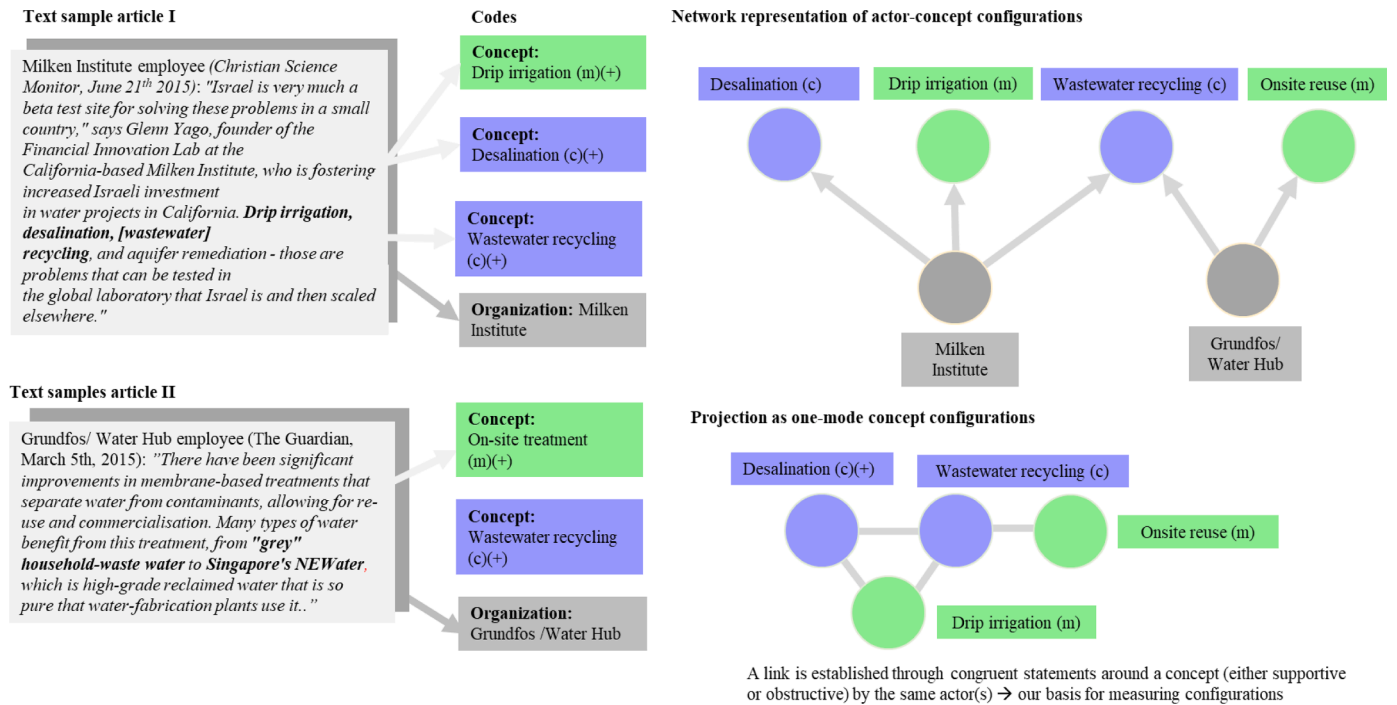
Text sample article I

Milken Institute employee (Christian Science Monitor, June 21$^{th}$ 2015): "Israel is very much a beta test site for solving these problems in a small country," says Glenn Yago, founder of the Financial Innovation Lab at the California-based Milken Institute, who is fostering increased Israeli investment in water projects in California. **Drip irrigation, desalination, [wastewater] recycling**, and aquifer remediation - those are problems that can be tested in the global laboratory that Israel is and then scaled elsewhere."

Codes

Concept: Drip irrigation (m)(+)

Concept: Desalination (c)(+)

Concept: Wastewater recycling (c)(+)

Organization: Milken Institute

Text samples article II

Grundfos/ Water Hub employee (The Guardian, March 5th, 2015): "There have been significant improvements in membrane-based treatments that separate water from contaminants, allowing for re-use and commercialisation. Many types of water benefit from this treatment, from **"grey" household-waste water** to **Singapore's NEWater**, which is high-grade reclaimed water that is so pure that water-fabrication plants use it.."

Concept: On-site treatment (m)(+)

Concept: Wastewater recycling (c)(+)

Organization: Grundfos /Water Hub

Network representation of actor-concept configurations

Desalination (c)

Drip irrigation (m)

Wastewater recycling (c)

Onsite reuse (m)

Milken Institute

Grundfos/ Water Hub

Projection as one-mode concept configurations

Desalination (c)(+)

Wastewater recycling (c)

Onsite reuse (m)

Drip irrigation (m)

A link is established through congruent statements around a concept (either supportive or obstructive) by the same actor(s) → our basis for measuring configurations